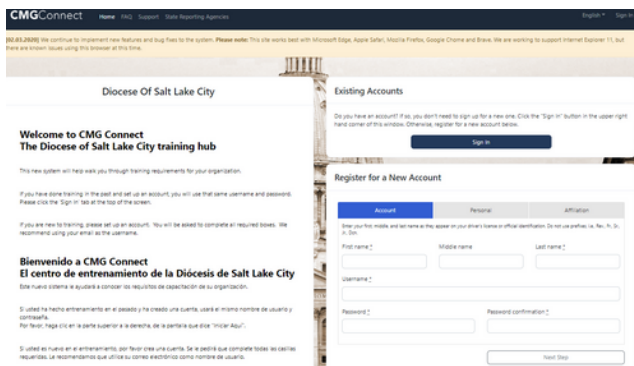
CMGConnect Home FAQ Support State Reporting Agencies English Sign In

[02.03.2020] We continue to implement new features and bug fixes to the system. Please note: This site works best with Microsoft Edge, Apple Safari, Mozilla Firefox, Google Chrome and Brave. We are working to support Internet Explorer 11, but there are known issues using this browser at this time.

Diocese Of Salt Lake City

Welcome to CMG Connect
The Diocese of Salt Lake City training hub

This new system will help walk you through training requirements for your organization.

If you have done training in the past and set up an account, you will use that same username and password. Please click the 'Sign in' tab at the top of the screen.

If you are new to training, please set up an account. You will be asked to complete all required boxes. We recommend using your email as the username.

Bienvenido a CMG Connect
El centro de entrenamiento de la Diócesis de Salt Lake City

Este nuevo sistema le ayudará a conocer los requisitos de capacitación de su organización.

Si usted ha hecho entrenamiento en el pasado y ha creado una cuenta, usará el mismo nombre de usuario y contraseña.
Por favor, haga clic en la parte superior a la derecha, de la pantalla que dice "Iniciar Aqui".

Si usted es nuevo en el entrenamiento, por favor crea una cuenta. Se le pedirá que complete todas las casillas requeridas. Le recomendamos que utilice su correo electrónico como nombre de usuario.

Existing Accounts

Do you have an account? If so, you don't need to sign up for a new one. Click the "Sign In" button in the upper right hand corner of this window. Otherwise, register for a new account below.

Sign In

Register for a New Account

Account Personal Affiliation

Enter your first, middle, and last name as they appear on your driver's license or official identification. Do not use prefixes, i.e. Rev., Fr., Sr., Dr.

First name * Middle name Last name *

Username *

Password * Password confirmation *

Next Step